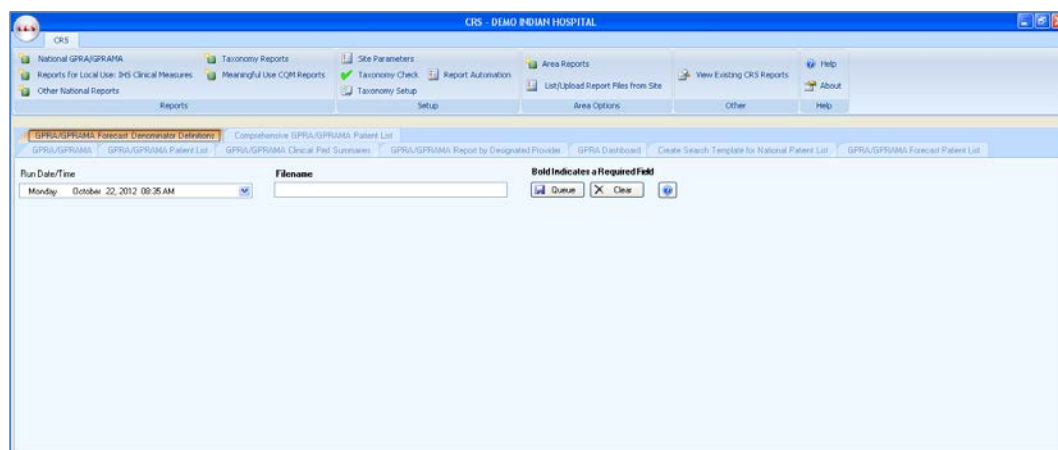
CRS - DEMO INDIAN HOSPITAL

CRS

National GPRA/GPRAMA
Reports for Local Use: IHS Clinical Measures
Other National Reports
Taxonomy Reports
Meaningful Use CQM Reports
Reports

Site Parameters
Taxonomy Check
Report Automation
Taxonomy Setup
Setup

Area Reports
List/Upload Report Files from Site
Area Options

View Existing CRS Reports
Other

Help
About
Help

GPRA/GPRAMA Forecast Denominator Definitions
Comprehensive GPRA/GPRAMA Patient List
GPRA/GPRAMA
GPRA/GPRAMA Patient List
GPRA/GPRAMA Clinical Pef Summaries
GPRA/GPRAMA Report by Designated Provider
GPRA Dashboard
Create Search Template for National Patient List
GPRA/GPRAMA Forecast Patient List

Run Date/Time
Monday October 22, 2012 08:35 AM

Filename

Bold Indicates a Required Field
Queue
Clear